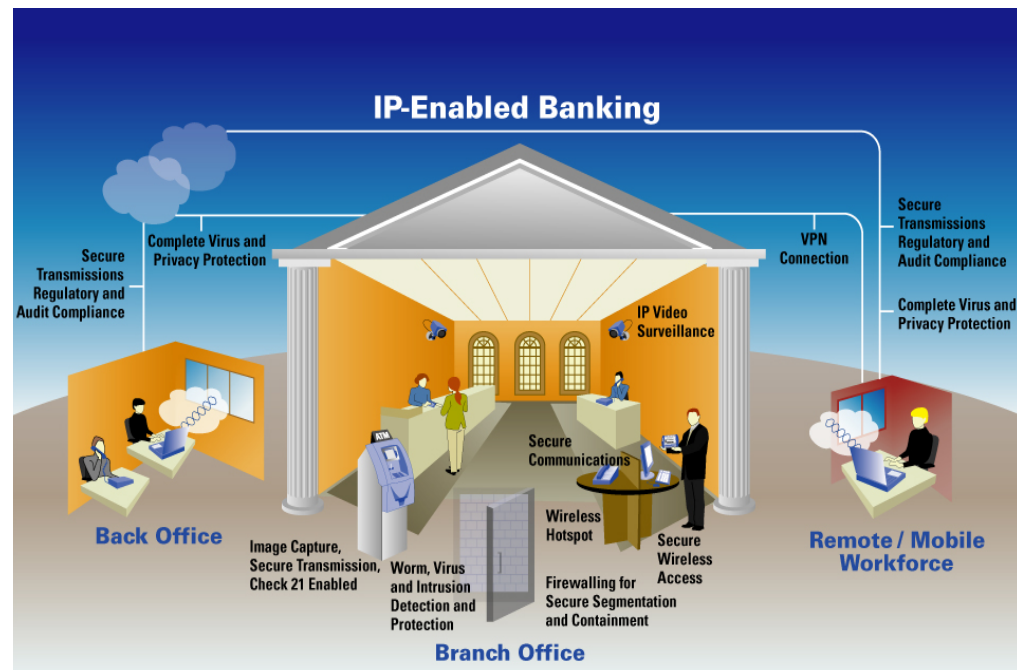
IP-Enabled Banking

Secure Transmissions Regulatory and Audit Compliance

Complete Virus and Privacy Protection

VPN Connection

Secure Transmissions Regulatory and Audit Compliance

Complete Virus and Privacy Protection

IP Video Surveillance

ATM

Secure Communications

Back Office

Image Capture, Secure Transmission, Check 21 Enabled

Worm, Virus and Intrusion Detection and Protection

Wireless Hotspot

Firewalling for Secure Segmentation and Containment

Secure Wireless Access

Remote / Mobile Workforce

Branch Office